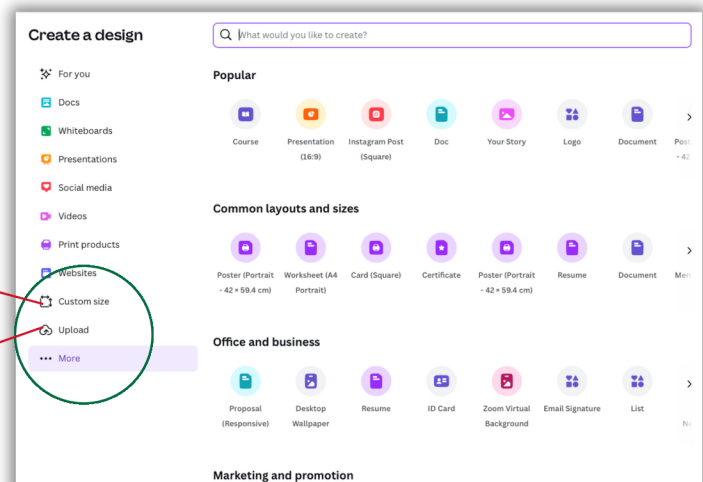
Create a design

What would you like to create?

For you
Docs
Whiteboards
Presentations
Social media
Videos
Print products
Websites
Custom size
Upload
More

Popular

Course
Presentation (16:9)
Instagram Post (Square)
Doc
Your Story
Logo
Document
Pos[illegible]
- 42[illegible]

Common layouts and sizes

Poster (Portrait - 42 × 59.4 cm)
Worksheet (A4 Portrait)
Card (Square)
Certificate
Poster (Portrait - 42 × 59.4 cm)
Resume
Document
Me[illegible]

Office and business

Proposal (Responsive)
Desktop Wallpaper
Resume
ID Card
Zoom Virtual Background
Email Signature
List
N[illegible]

Marketing and promotion